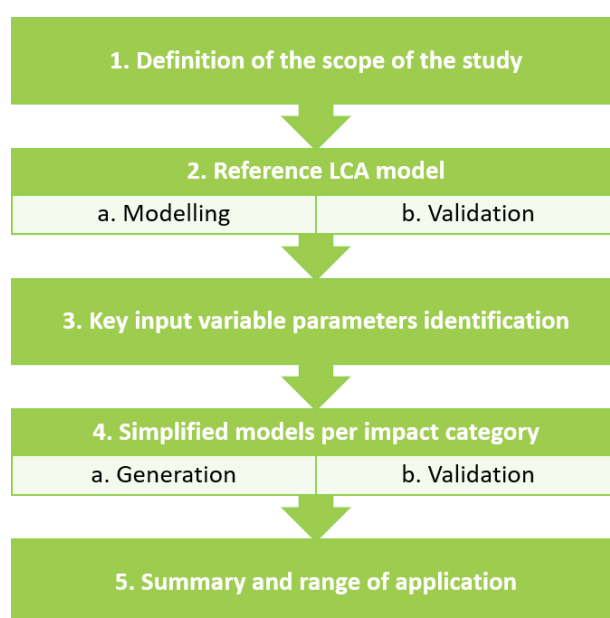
1. Definition of the scope of the study

2. Reference LCA model

a. Modelling

b. Validation

3. Key input variable parameters identification

4. Simplified models per impact category

a. Generation

b. Validation

5. Summary and range of application